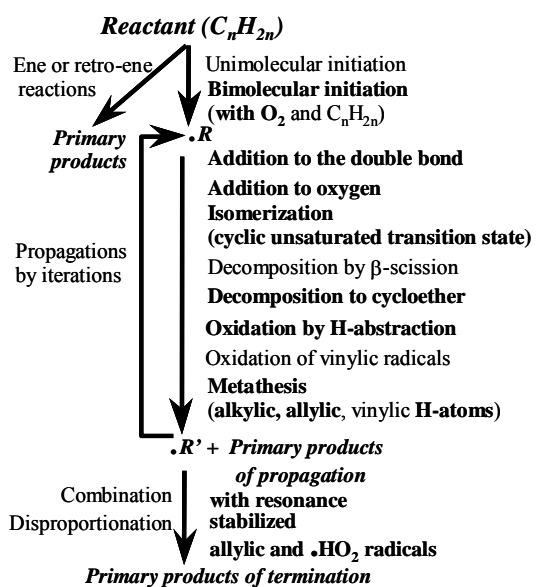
**Reactant ($C_nH_{2n}$)**

Ene or retro-ene reactions

Unimolecular initiation
**Bimolecular initiation**
**(with $O_2$** and $C_nH_{2n}$)

*Primary products*

$\bullet R$

**Addition to the double bond**
**Addition to oxygen**
**Isomerization**
**(cyclic unsaturated transition state)**
Decomposition by β-scission
**Decomposition to cycloether**
**Oxidation by H-abstraction**
Oxidation of vinylic radicals
**Metathesis**
**(alkylic, allylic,** vinylic **H-atoms)**

Propagations by iterations

$\bullet R'$ + *Primary products of propagation*

Combination
Disproportionation

**with resonance stabilized allylic and $\bullet HO_2$ radicals**

*Primary products of termination*